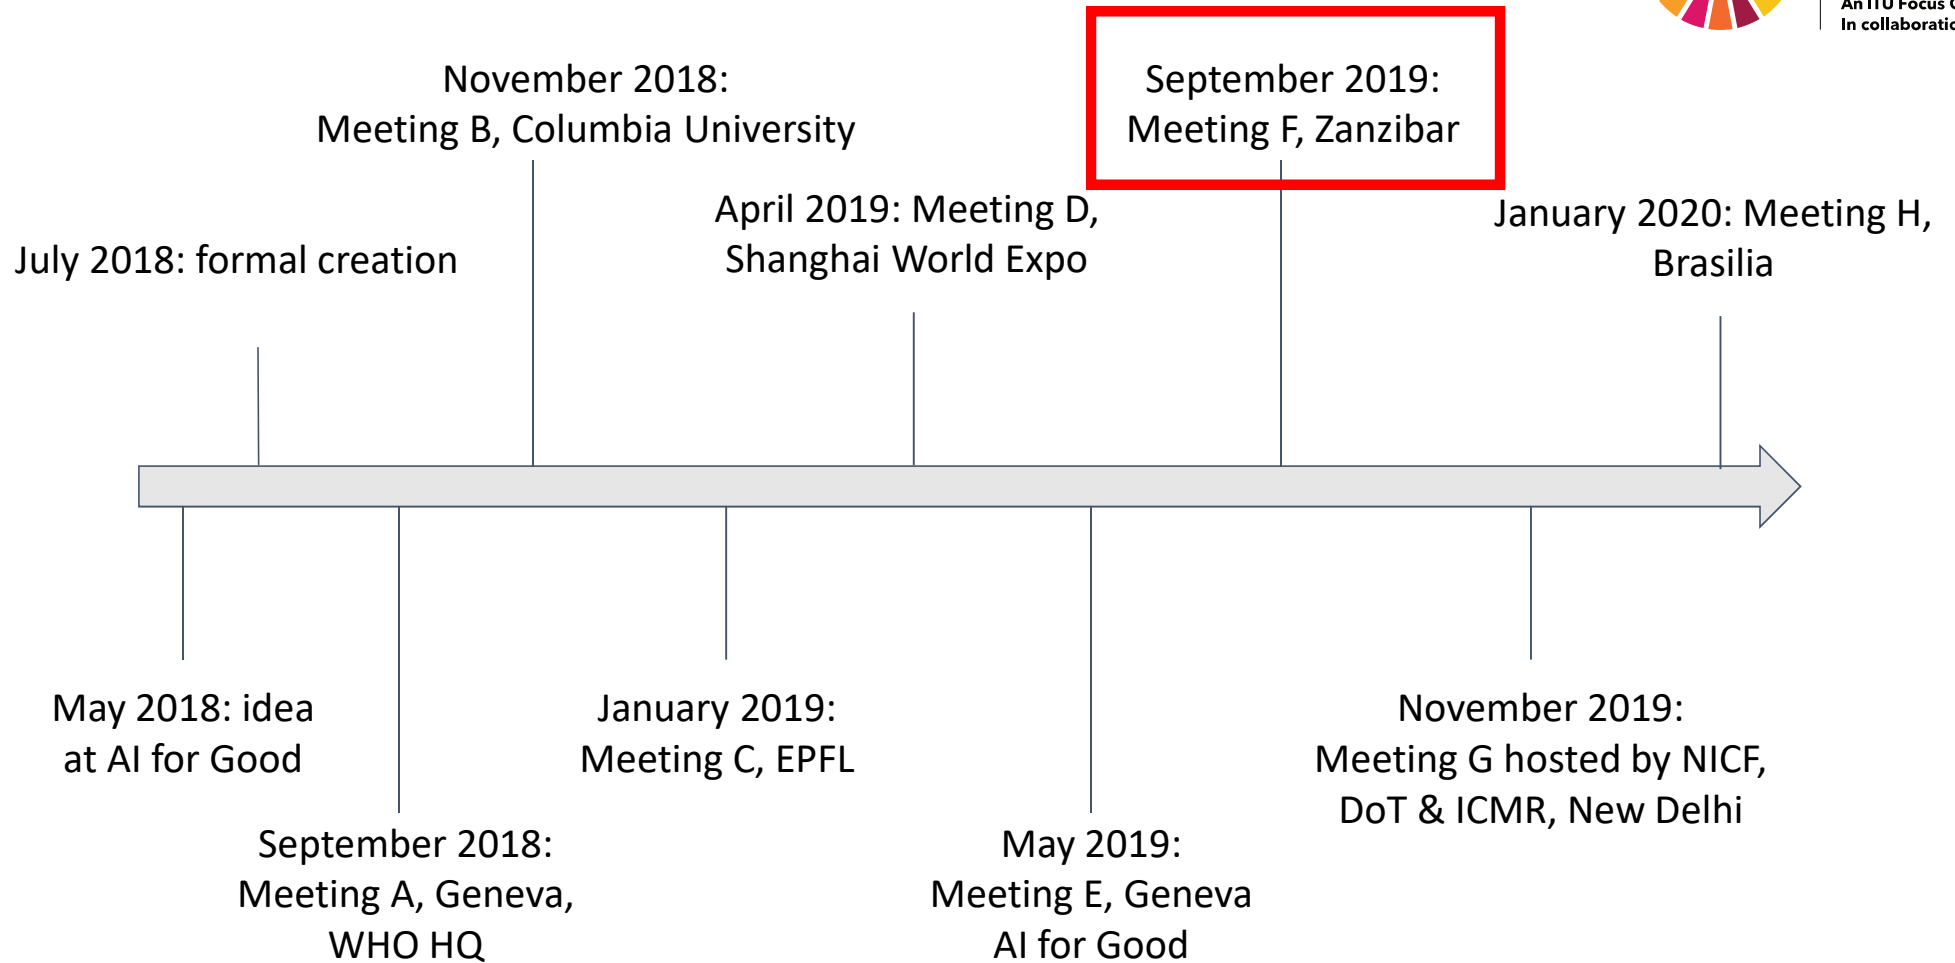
An ITU Focus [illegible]
In collaboratio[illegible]

November 2018:
Meeting B, Columbia University

September 2019:
Meeting F, Zanzibar

April 2019: Meeting D,
Shanghai World Expo

January 2020: Meeting H,
Brasilia

July 2018: formal creation

May 2018: idea
at AI for Good

January 2019:
Meeting C, EPFL

November 2019:
Meeting G hosted by NICF,
DoT & ICMR, New Delhi

September 2018:
Meeting A, Geneva,
WHO HQ

May 2019:
Meeting E, Geneva
AI for Good